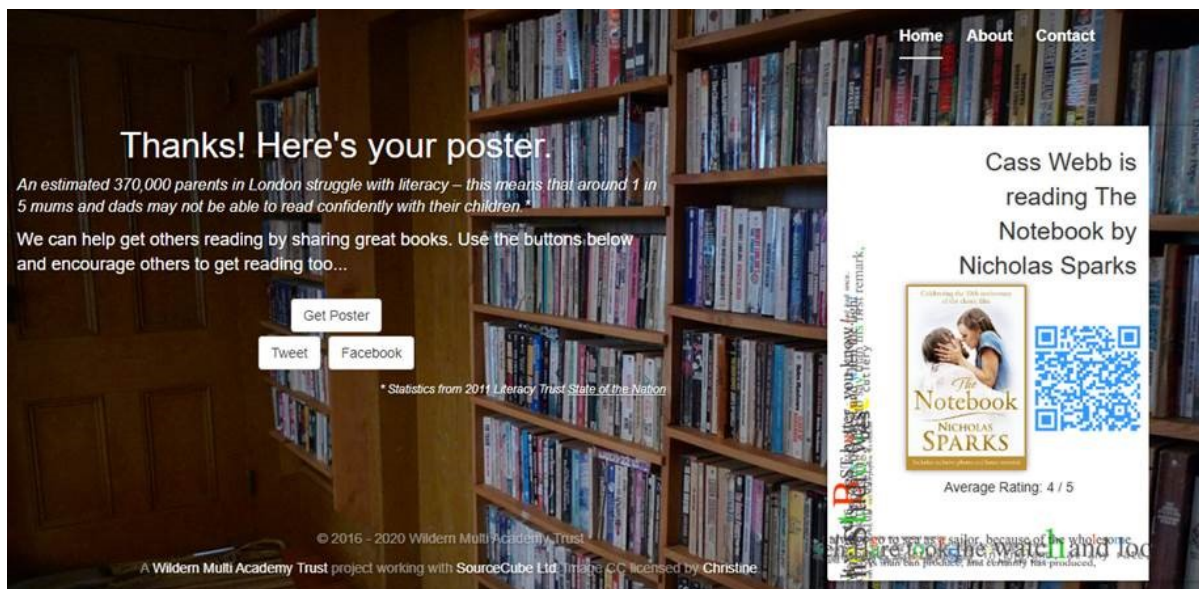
Home About Contact

Thanks! Here's your poster.

*An estimated 370,000 parents in London struggle with literacy – this means that around 1 in 5 mums and dads may not be able to read confidently with their children.**

We can help get others reading by sharing great books. Use the buttons below and encourage others to get reading too...

Get Poster

Tweet Facebook

* Statistics from 2011 Literacy Trust State of the Nation

Cass Webb is reading The Notebook by Nicholas Sparks

Celebrating the 10th anniversary of the classic film

The Notebook

NICHOLAS SPARKS

Average Rating: 4 / 5

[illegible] sailor, because of the wholesome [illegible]

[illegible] the watch and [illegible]

© 2016 - 2020 Wildern Multi Academy Trust

A Wildern Multi Academy Trust project working with SourceCube Ltd. Image CC licensed by Christine